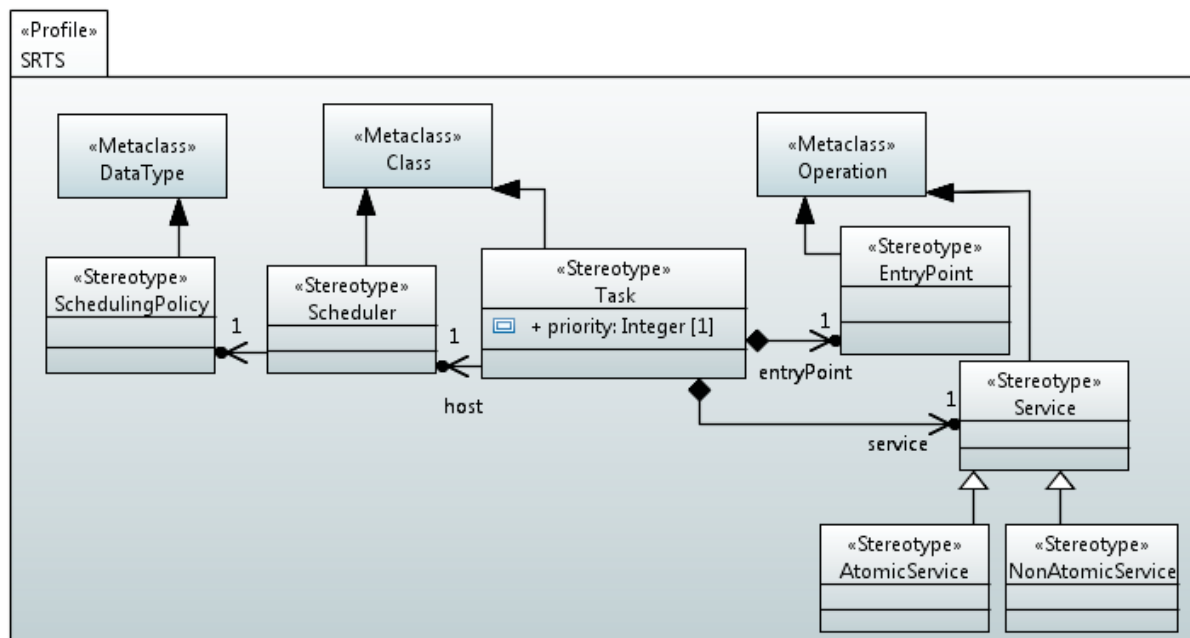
«Profile»
SRTS

«Metaclass»
DataType

«Metaclass»
Class

«Metaclass»
Operation

«Stereotype»
SchedulingPolicy

«Stereotype»
Scheduler

«Stereotype»
Task

+ priority: Integer [1]

«Stereotype»
EntryPoint

1

1

1

entryPoint

host

«Stereotype»
Service

1

service

«Stereotype»
AtomicService

«Stereotype»
NonAtomicService